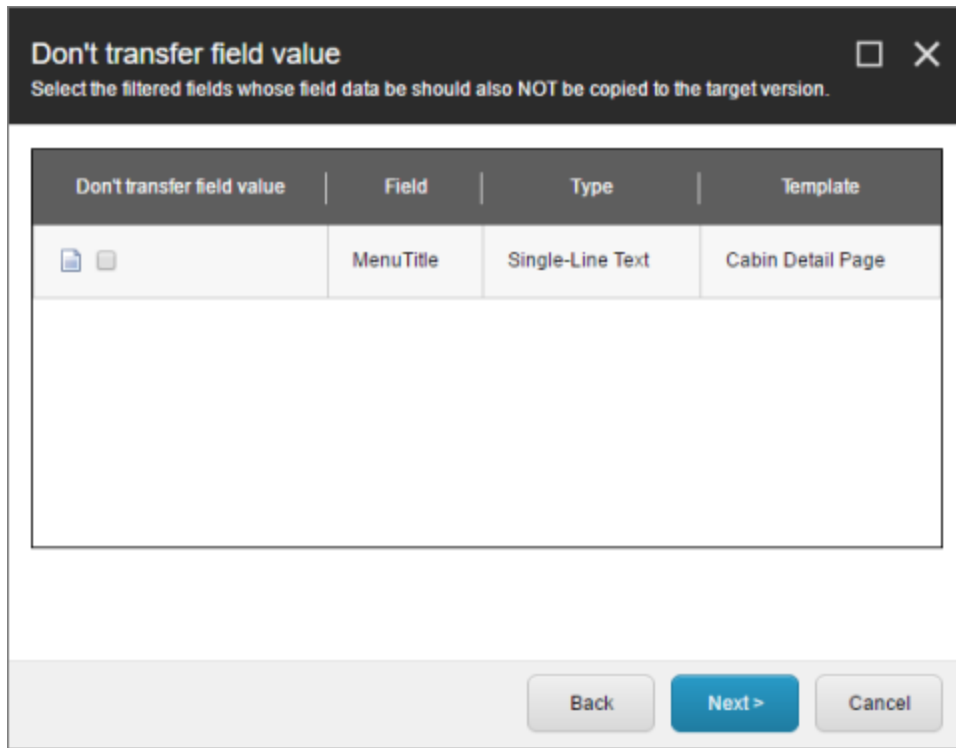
Don't transfer field value

Select the filtered fields whose field data be should also NOT be copied to the target version.

| Don't transfer field value | Field | Type | Template |
|---|---|---|---|
| | MenuTitle | Single-Line Text | Cabin Detail Page |

Back Next > Cancel